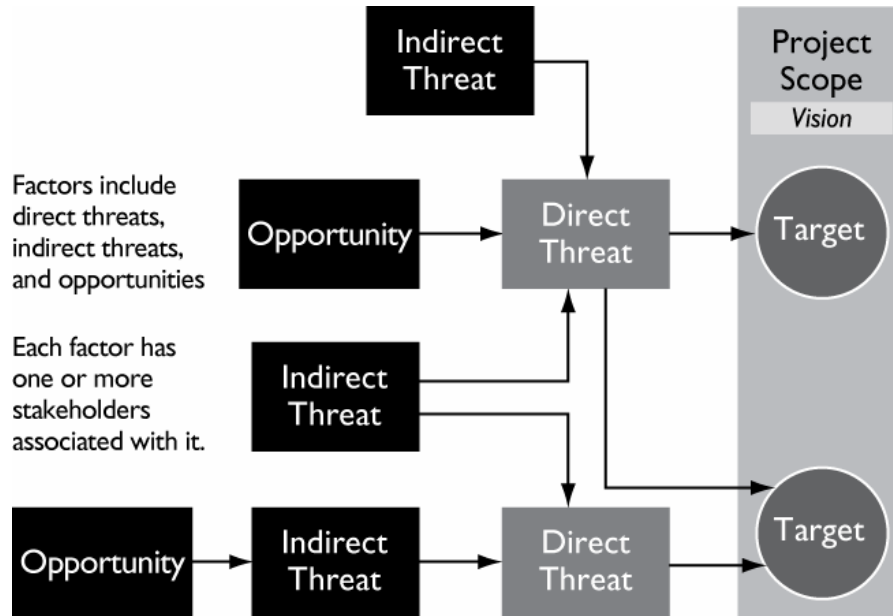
Indirect Threat

Project Scope

Vision

Factors include direct threats, indirect threats, and opportunities

Opportunity

Direct Threat

Target

Each factor has one or more stakeholders associated with it.

Indirect Threat

Target

Opportunity

Indirect Threat

Direct Threat